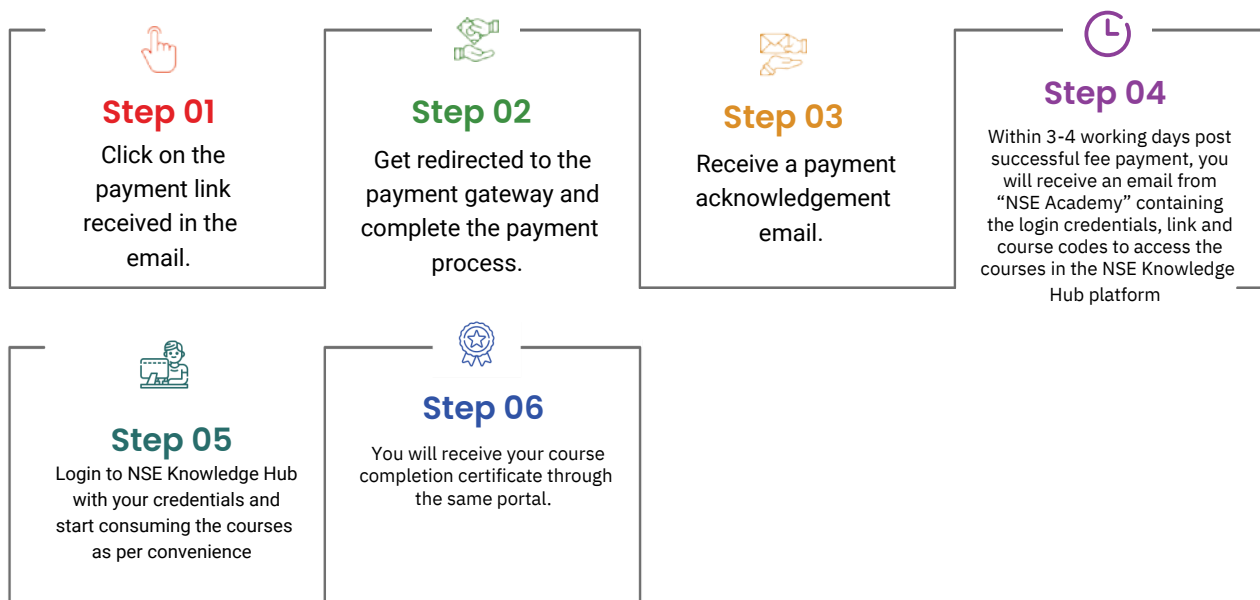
Step 01
Click on the payment link received in the email.

Step 02
Get redirected to the payment gateway and complete the payment process.

Step 03
Receive a payment acknowledgement email.

Step 04
Within 3-4 working days post successful fee payment, you will receive an email from “NSE Academy” containing the login credentials, link and course codes to access the courses in the NSE Knowledge Hub platform

Step 05
Login to NSE Knowledge Hub with your credentials and start consuming the courses as per convenience

Step 06
You will receive your course completion certificate through the same portal.